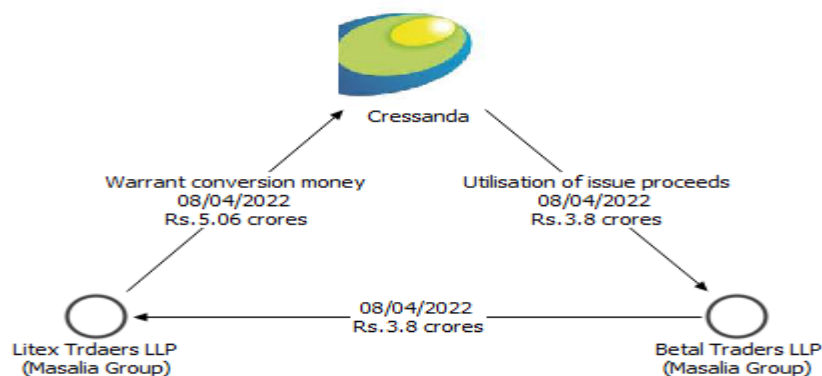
Cressanda

Warrant conversion money
08/04/2022
Rs.5.06 crores

Utilisation of issue proceeds
08/04/2022
Rs.3.8 crores

08/04/2022
Rs.3.8 crores

Litex Trdaers LLP
(Masalia Group)

Betal Traders LLP
(Masalia Group)